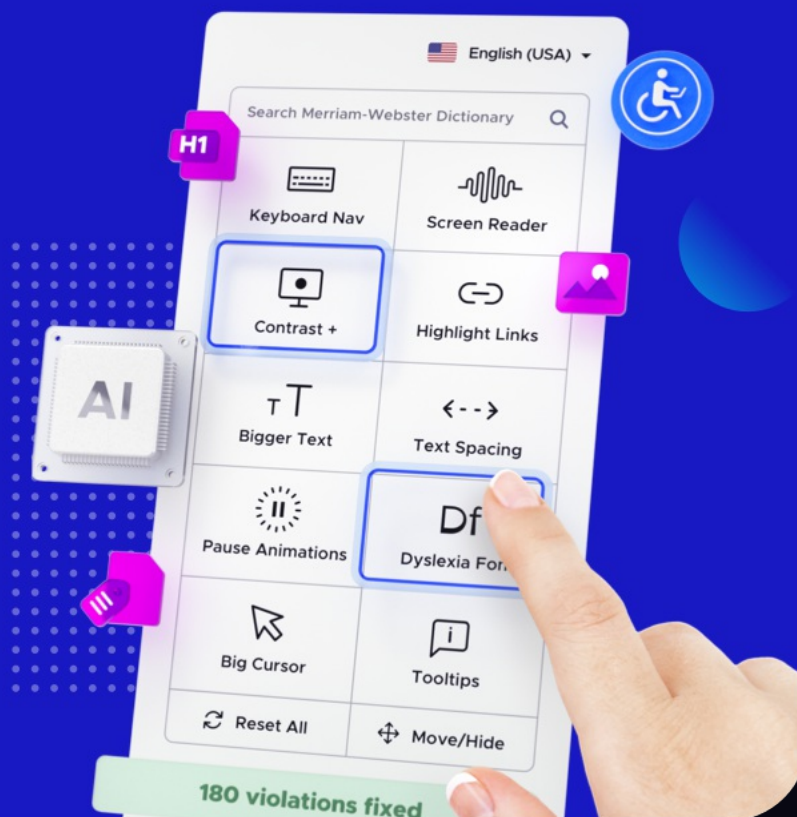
English (USA)

Search Merriam-Webster Dictionary

H1

Keyboard Nav

Screen Reader

Contrast +

Highlight Links

AI

Bigger Text

Text Spacing

Pause Animations

Df
Dyslexia Fo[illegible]

Big Cursor

Tooltips

Reset All

Move/Hide

180 violations fixed